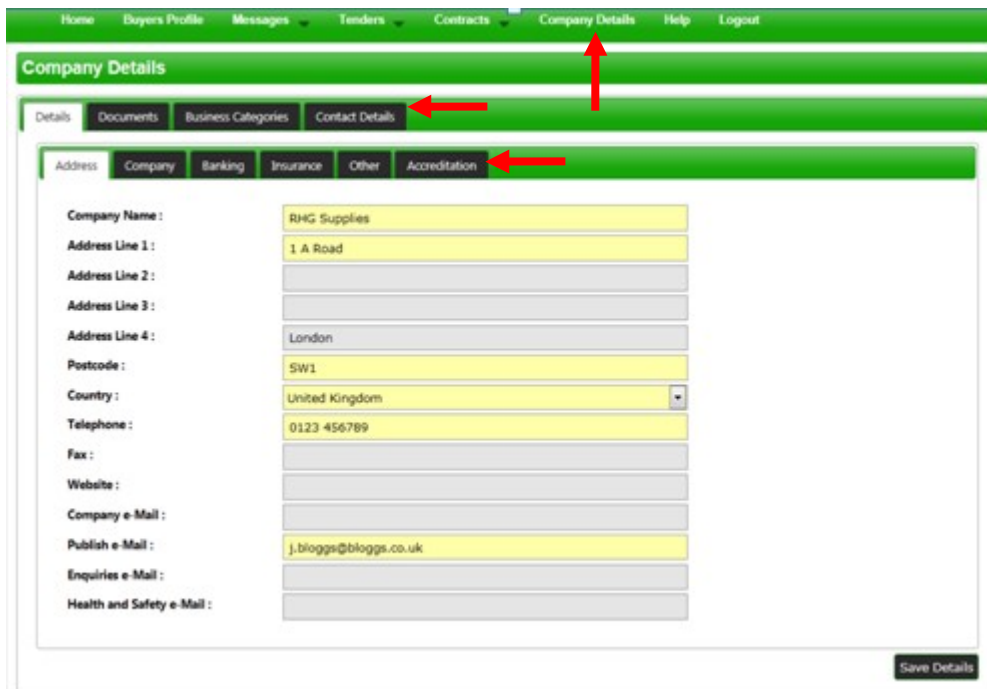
Home Buyers Profile Messages Tenders Contracts Company Details Help Logout

Company Details

Details Documents Business Categories Contact Details

Address Company Banking Insurance Other Accreditation

| | |
|---|---|
| Company Name : | RHG Supplies |
| Address Line 1 : | 1 A Road |
| Address Line 2 : | |
| Address Line 3 : | |
| Address Line 4 : | London |
| Postcode : | SW1 |
| Country : | United Kingdom |
| Telephone : | 0123 456789 |
| Fax : | |
| Website : | |
| Company e-Mail : | |
| Publish e-Mail : | j.bloggs@bloggs.co.uk |
| Enquiries e-Mail : | |
| Health and Safety e-Mail : | |

Save Details